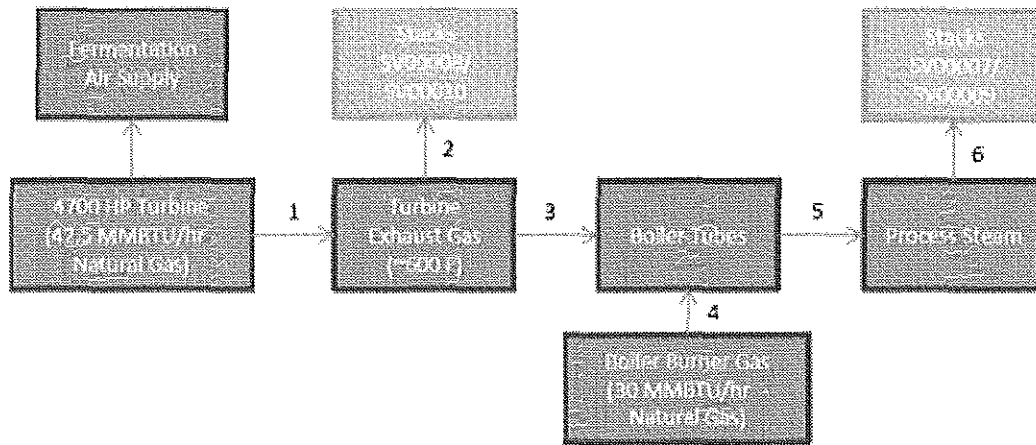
Fermentation Air Supply

Stacks SV00027 SV00020

Stacks SV00027 SV00009

4700 HP Turbine (42.5 MMBTU/hr Natural Gas)

1

Turbine Exhaust Gas (~900 F)

2

3

Boiler Tubes

4

5

Process Steam

6

Boiler Burner Gas (30 MMBTU/hr Natural Gas)